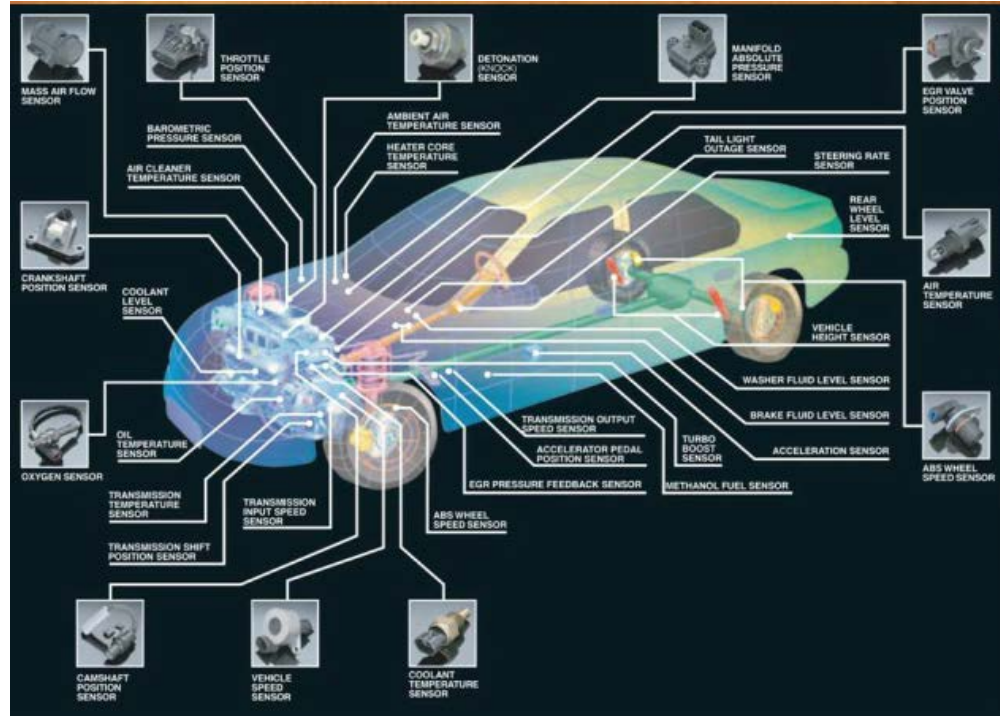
MASS AIR FLOW SENSOR

THROTTLE POSITION SENSOR

DETONATION (KNOCK) SENSOR

MANIFOLD ABSOLUTE PRESSURE SENSOR

EGR VALVE POSITION SENSOR

BAROMETRIC PRESSURE SENSOR

AMBIENT AIR TEMPERATURE SENSOR

HEATER CORE TEMPERATURE SENSOR

AIR CLEANER TEMPERATURE SENSOR

TAIL LIGHT OUTAGE SENSOR

STEERING RATE SENSOR

REAR WHEEL LEVEL SENSOR

CRANKSHAFT POSITION SENSOR

COOLANT LEVEL SENSOR

AIR TEMPERATURE SENSOR

VEHICLE HEIGHT SENSOR

WASHER FLUID LEVEL SENSOR

BRAKE FLUID LEVEL SENSOR

ACCELERATION SENSOR

OXYGEN SENSOR

OIL TEMPERATURE SENSOR

TRANSMISSION OUTPUT SPEED SENSOR

ACCELERATOR PEDAL POSITION SENSOR

TURBO BOOST SENSOR

ABS WHEEL SPEED SENSOR

TRANSMISSION TEMPERATURE SENSOR

TRANSMISSION INPUT SPEED SENSOR

EGR PRESSURE FEEDBACK SENSOR

METHANOL FUEL SENSOR

ABS WHEEL SPEED SENSOR

TRANSMISSION SHIFT POSITION SENSOR

CAMSHAFT POSITION SENSOR

VEHICLE SPEED SENSOR

COOLANT TEMPERATURE SENSOR